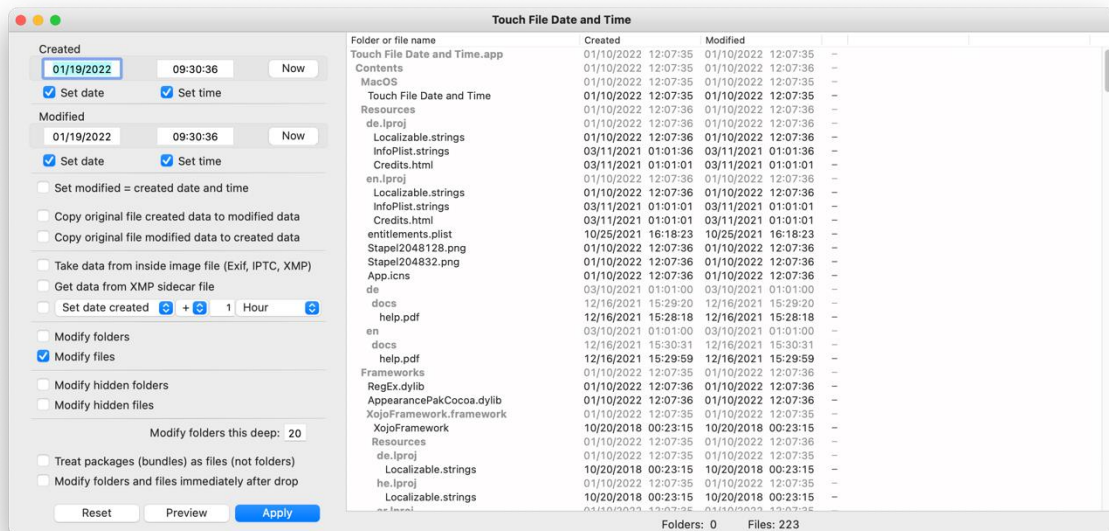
Touch File Date and Time

Created
01/19/2022 09:30:36 Now
Set date Set time
Modified
01/19/2022 09:30:36 Now
Set date Set time
Set modified = created date and time
Copy original file created data to modified data
Copy original file modified data to created data
Take data from inside image file (Exif, IPTC, XMP)
Get data from XMP sidecar file
Set date created + 1 Hour
Modify folders
Modify files
Modify hidden folders
Modify hidden files
Modify folders this deep: 20
Treat packages (bundles) as files (not folders)
Modify folders and files immediately after drop
Reset Preview Apply

| Folder or file name | Created | Modified | |
|---|---|---|---|
| Touch File Date and Time.app | 01/10/2022 12:07:35 | 01/10/2022 12:07:35 | – |
| Contents | 01/10/2022 12:07:35 | 01/10/2022 12:07:36 | – |
| MacOS | 01/10/2022 12:07:35 | 01/10/2022 12:07:35 | – |
| Touch File Date and Time | 01/10/2022 12:07:35 | 01/10/2022 12:07:35 | – |
| Resources | 01/10/2022 12:07:36 | 01/10/2022 12:07:36 | – |
| de.lproj | 01/10/2022 12:07:36 | 01/10/2022 12:07:36 | – |
| Localizable.strings | 01/10/2022 12:07:36 | 01/10/2022 12:07:36 | – |
| InfoPlist.strings | 03/11/2021 01:01:36 | 03/11/2021 01:01:36 | – |
| Credits.html | 03/11/2021 01:01:01 | 03/11/2021 01:01:01 | – |
| en.lproj | 01/10/2022 12:07:36 | 01/10/2022 12:07:36 | – |
| Localizable.strings | 01/10/2022 12:07:36 | 01/10/2022 12:07:36 | – |
| InfoPlist.strings | 03/11/2021 01:01:01 | 03/11/2021 01:01:01 | – |
| Credits.html | 03/11/2021 01:01:01 | 03/11/2021 01:01:01 | – |
| entitlements.plist | 10/25/2021 16:18:23 | 10/25/2021 16:18:23 | – |
| Stapel2048128.png | 01/10/2022 12:07:36 | 01/10/2022 12:07:36 | – |
| Stapel204832.png | 01/10/2022 12:07:36 | 01/10/2022 12:07:36 | – |
| App.icns | 01/10/2022 12:07:36 | 01/10/2022 12:07:36 | – |
| de | 03/10/2021 01:01:00 | 03/10/2021 01:01:00 | – |
| docs | 12/16/2021 15:29:20 | 12/16/2021 15:29:20 | – |
| help.pdf | 12/16/2021 15:28:18 | 12/16/2021 15:28:18 | – |
| en | 03/10/2021 01:01:00 | 03/10/2021 01:01:00 | – |
| docs | 12/16/2021 15:30:31 | 12/16/2021 15:30:31 | – |
| help.pdf | 12/16/2021 15:29:59 | 12/16/2021 15:29:59 | – |
| Frameworks | 01/10/2022 12:07:35 | 01/10/2022 12:07:36 | – |
| RegEx.dylib | 01/10/2022 12:07:36 | 01/10/2022 12:07:36 | – |
| AppearancePakCocoa.dylib | 01/10/2022 12:07:36 | 01/10/2022 12:07:36 | – |
| XojoFramework.framework | 01/10/2022 12:07:35 | 01/10/2022 12:07:35 | – |
| XojoFramework | 10/20/2018 00:23:15 | 10/20/2018 00:23:15 | – |
| Resources | 01/10/2022 12:07:35 | 01/10/2022 12:07:36 | – |
| de.lproj | 01/10/2022 12:07:35 | 01/10/2022 12:07:35 | – |
| Localizable.strings | 10/20/2018 00:23:15 | 10/20/2018 00:23:15 | – |
| he.lproj | 01/10/2022 12:07:35 | 01/10/2022 12:07:35 | – |
| Localizable.strings | 10/20/2018 00:23:15 | 10/20/2018 00:23:15 | – |
| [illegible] | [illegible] | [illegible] | |

Folders: 0 Files: 223